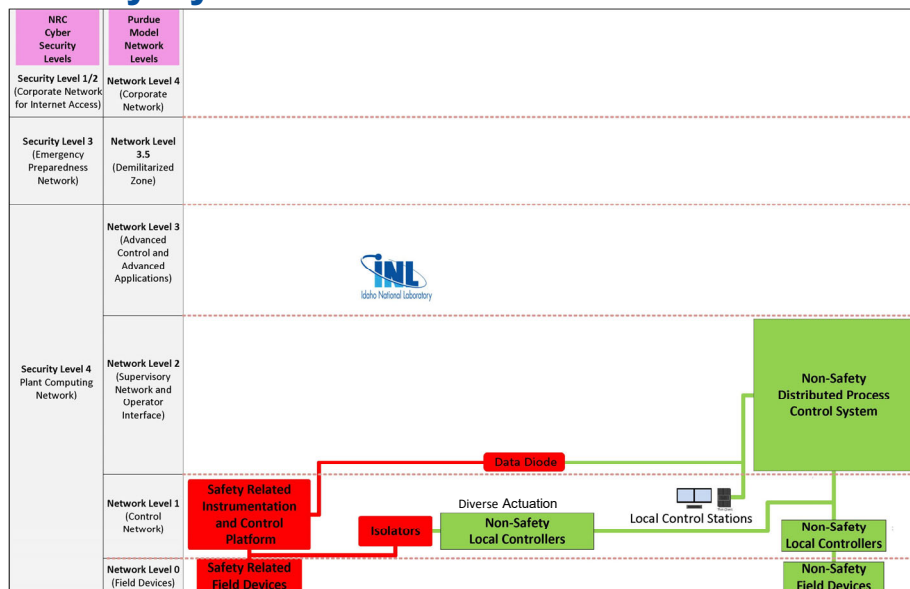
| NRC Cyber Security Levels | Purdue Model Network Levels |
|---|---|
| Security Level 1/2 (Corporate Network for Internet Access) | Network Level 4 (Corporate Network) |
| Security Level 3 (Emergency Preparedness Network) | Network Level 3.5 (Demilitarized Zone) |
| Security Level 4 Plant Computing Network) | Network Level 3 (Advanced Control and Advanced Applications) |
| | Network Level 2 (Supervisory Network and Operator Interface) |
| | Network Level 1 (Control Network) |
| | Network Level 0 (Field Devices) |

INL
Idaho National Laboratory

Non-Safety Distributed Process Control System

Data Diode

Safety Related Instrumentation and Control Platform

Isolators

Diverse Actuation

Non-Safety Local Controllers

Local Control Stations

Non-Safety Local Controllers

Safety Related Field Devices

Non-Safety Field Devices